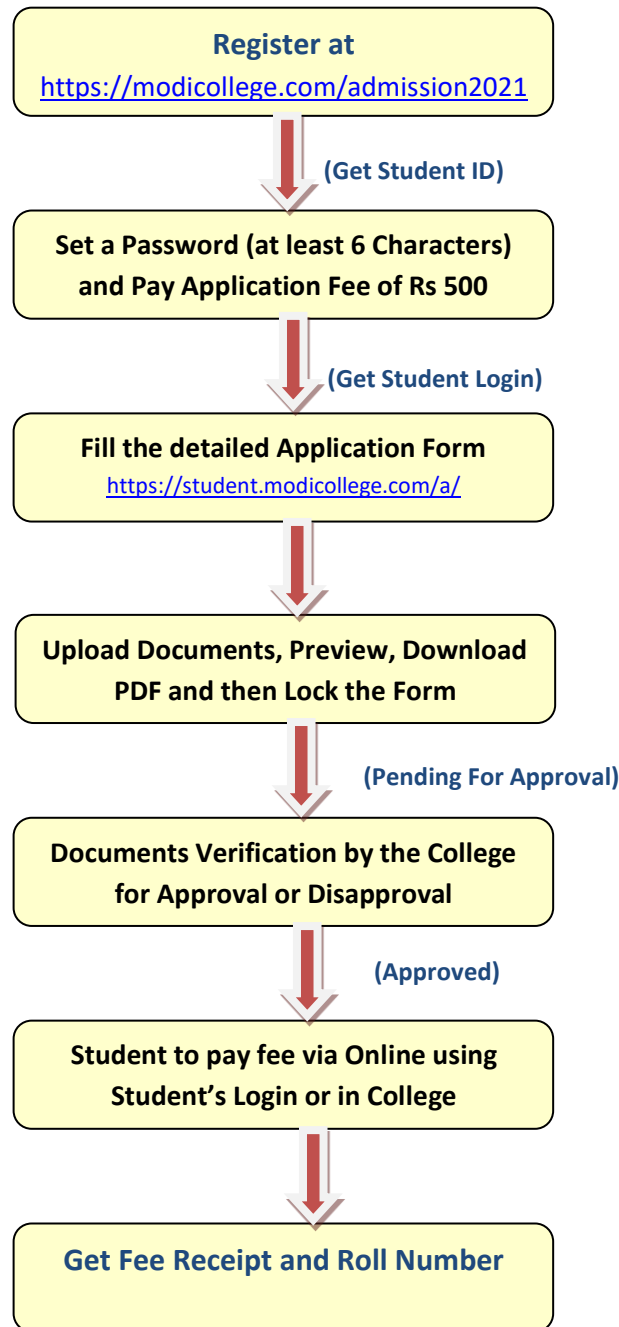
Register at
https://modicollege.com/admission2021

(Get Student ID)

Set a Password (at least 6 Characters) and Pay Application Fee of Rs 500

(Get Student Login)

Fill the detailed Application Form
https://student.modicollege.com/a/

Upload Documents, Preview, Download PDF and then Lock the Form

(Pending For Approval)

Documents Verification by the College for Approval or Disapproval

(Approved)

Student to pay fee via Online using Student's Login or in College

Get Fee Receipt and Roll Number